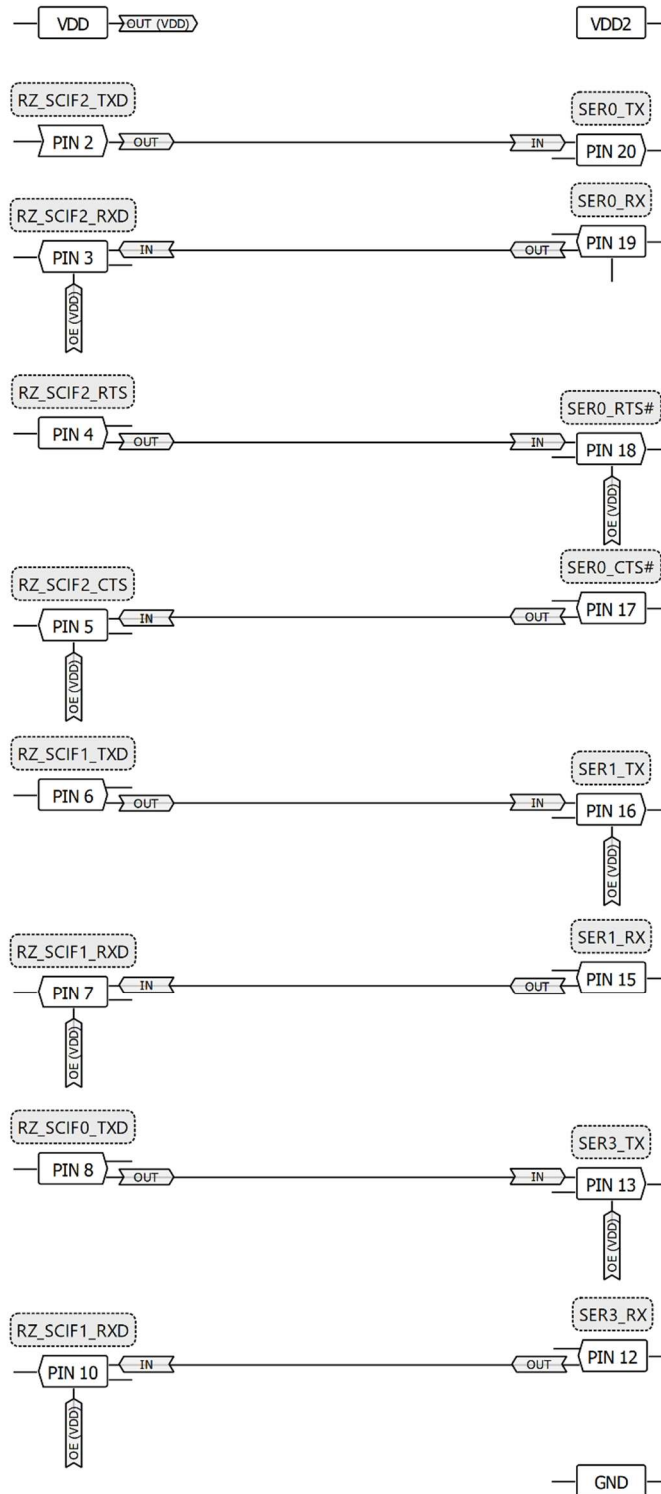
VDD OUT (VDD)
VDD2

RZ_SCIF2_TXD
PIN 2 OUT
SER0_TX
IN PIN 20

RZ_SCIF2_RXD
PIN 3 IN
OE (VDD)
SER0_RX
OUT PIN 19

RZ_SCIF2_RTS
PIN 4 OUT
SER0_RTS#
IN PIN 18
OE (VDD)

SER0_CTS#
RZ_SCIF2_CTS
PIN 5 IN
OE (VDD)
OUT PIN 17

RZ_SCIF1_TXD
PIN 6 OUT
SER1_TX
IN PIN 16
OE (VDD)

SER1_RX
RZ_SCIF1_RXD
PIN 7 IN
OE (VDD)
OUT PIN 15

RZ_SCIF0_TXD
PIN 8 OUT
SER3_TX
IN PIN 13
OE (VDD)

SER3_RX
RZ_SCIF1_RXD
PIN 10 IN
OE (VDD)
OUT PIN 12

GND